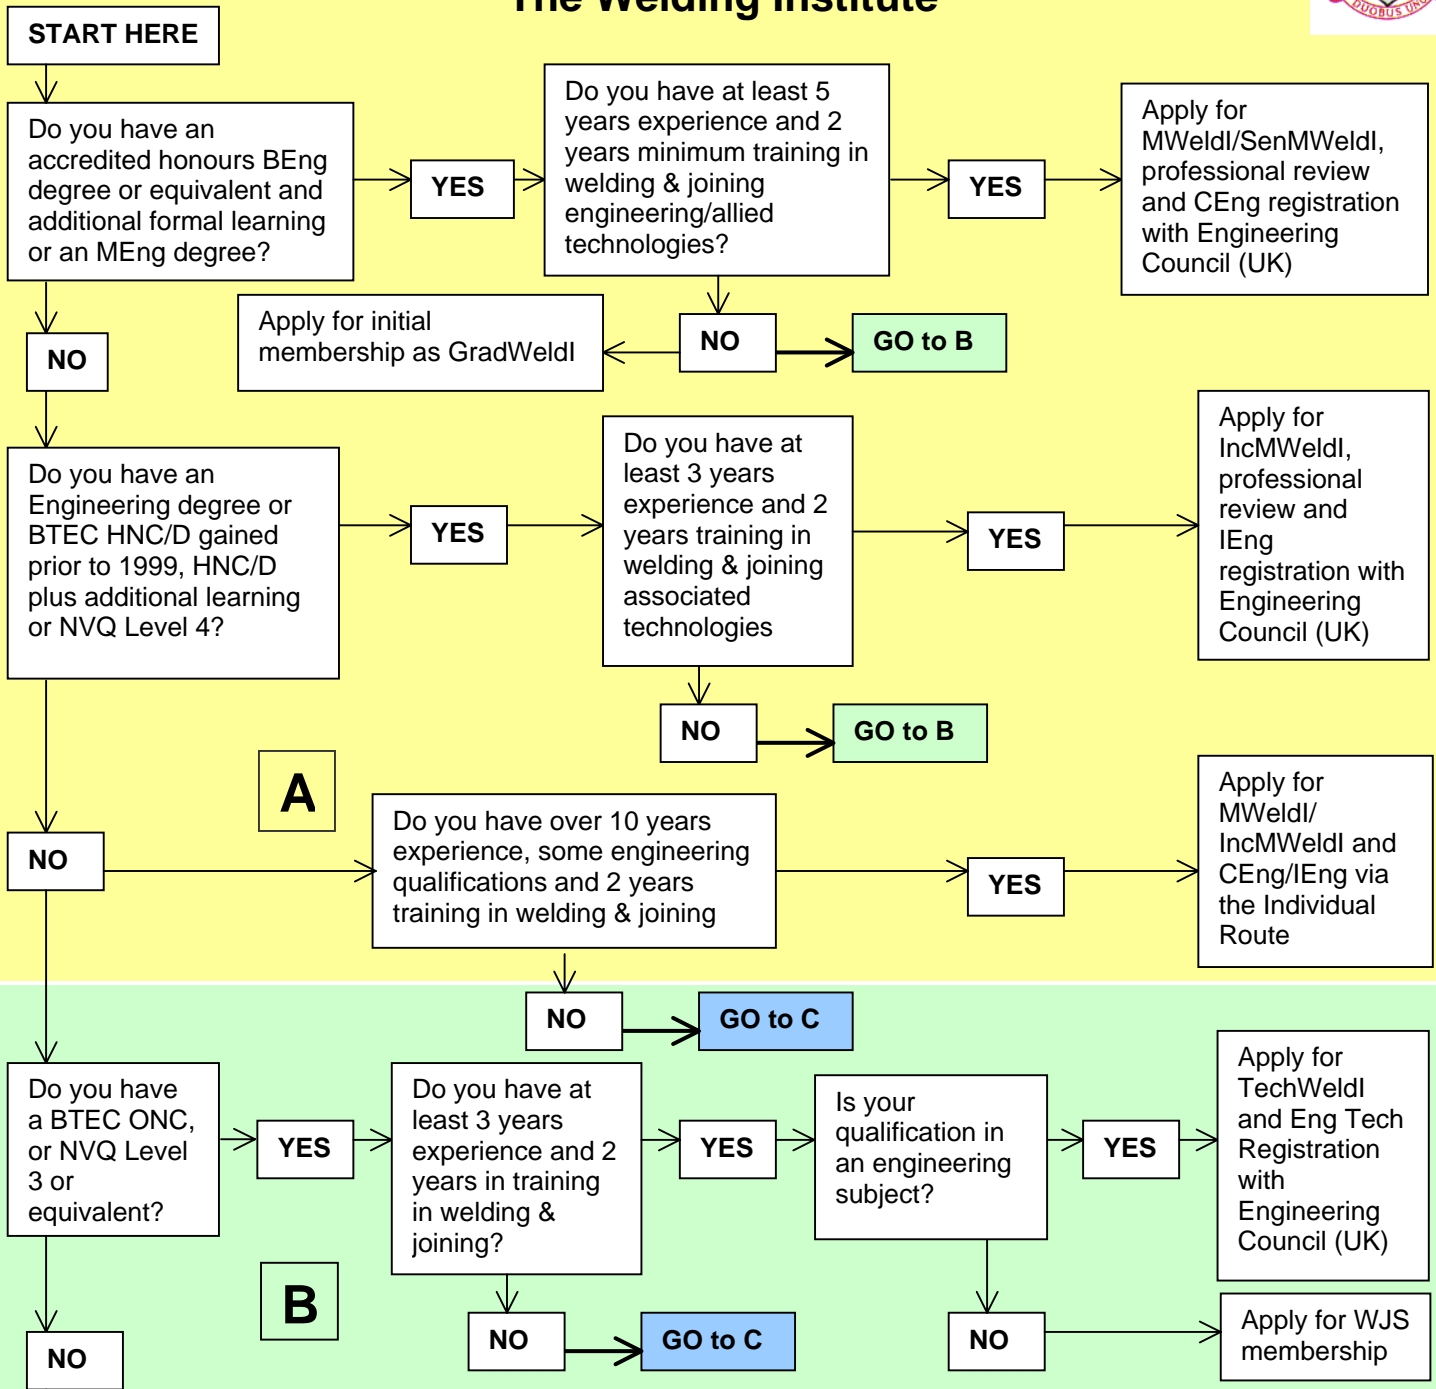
The Welding Institute

START HERE

Do you have an accredited honours BEng degree or equivalent and additional formal learning or an MEng degree?

YES

Do you have at least 5 years experience and 2 years minimum training in welding & joining engineering/allied technologies?

YES

Apply for MWeldI/SenMWeldI, professional review and CEng registration with Engineering Council (UK)

NO

Apply for initial membership as GradWeldI

NO

GO to B

Do you have an Engineering degree or BTEC HNC/D gained prior to 1999, HNC/D plus additional learning or NVQ Level 4?

YES

Do you have at least 3 years experience and 2 years training in welding & joining associated technologies

YES

Apply for IncMWeldI, professional review and IEng registration with Engineering Council (UK)

NO

GO to B

A

NO

Do you have over 10 years experience, some engineering qualifications and 2 years training in welding & joining

YES

Apply for MWeldI/ IncMWeldI and CEng/IEng via the Individual Route

NO

GO to C

Do you have a BTEC ONC, or NVQ Level 3 or equivalent?

YES

Do you have at least 3 years experience and 2 years in training in welding & joining?

YES

Is your qualification in an engineering subject?

YES

Apply for TechWeldI and Eng Tech Registration with Engineering Council (UK)

B

NO

NO

GO to C

NO

Apply for WJS membership